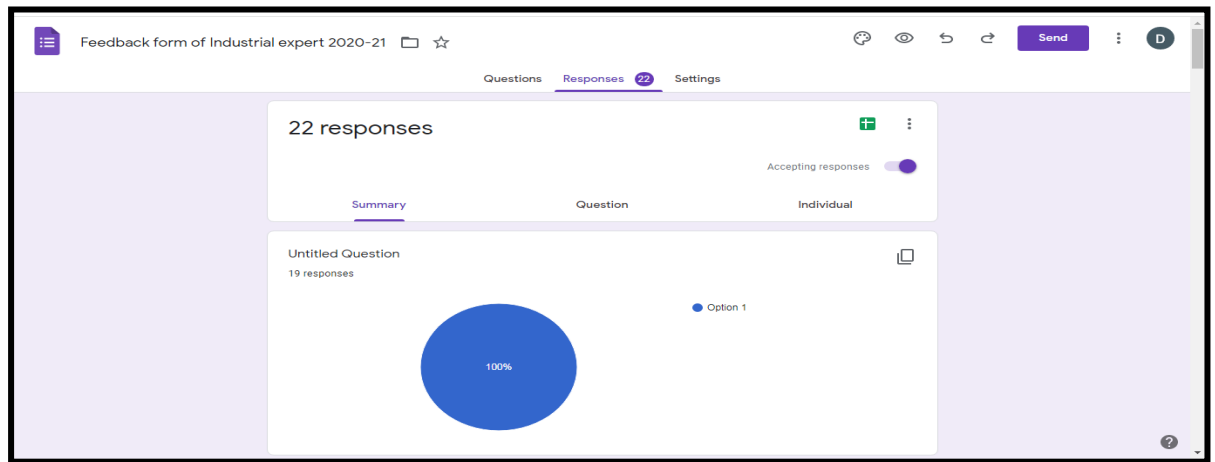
Feedback form of Industrial expert 2020-21

Send

D

Questions

Responses 22

Settings

22 responses

Accepting responses

Summary

Question

Individual

Untitled Question

19 responses

Option 1

100%

?